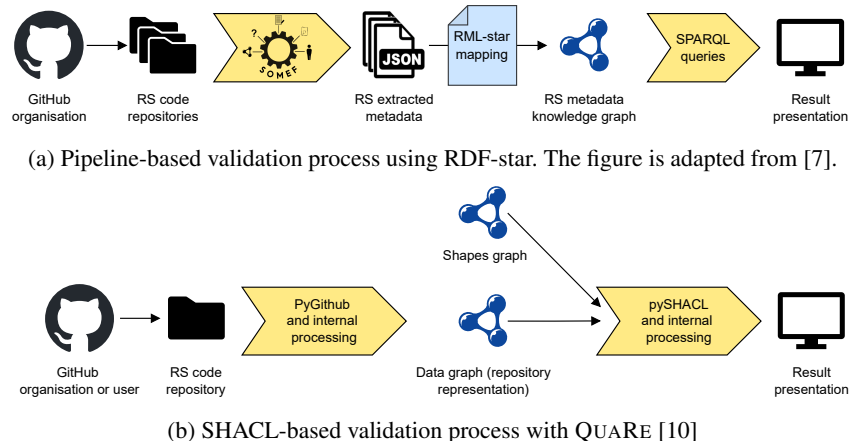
SOMEF

JSON

RML-star mapping

SPARQL queries

GitHub organisation

RS code repositories

RS extracted metadata

RS metadata knowledge graph

Result presentation

(a) Pipeline-based validation process using RDF-star. The figure is adapted from [7].

Shapes graph

PyGithub and internal processing

pySHACL and internal processing

GitHub organisation or user

RS code repository

Data graph (repository representation)

Result presentation

(b) SHACL-based validation process with QUARE [10]